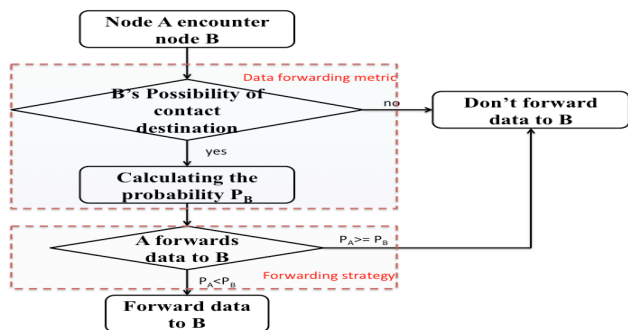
Node A encounter node B

Data forwarding metric

B's Possibility of contact destination

no

Don't forward data to B

yes

Calculating the probability $P_B$

A forwards data to B

$P_A >= P_B$

$P_A < P_B$

Forwarding strategy

Forward data to B